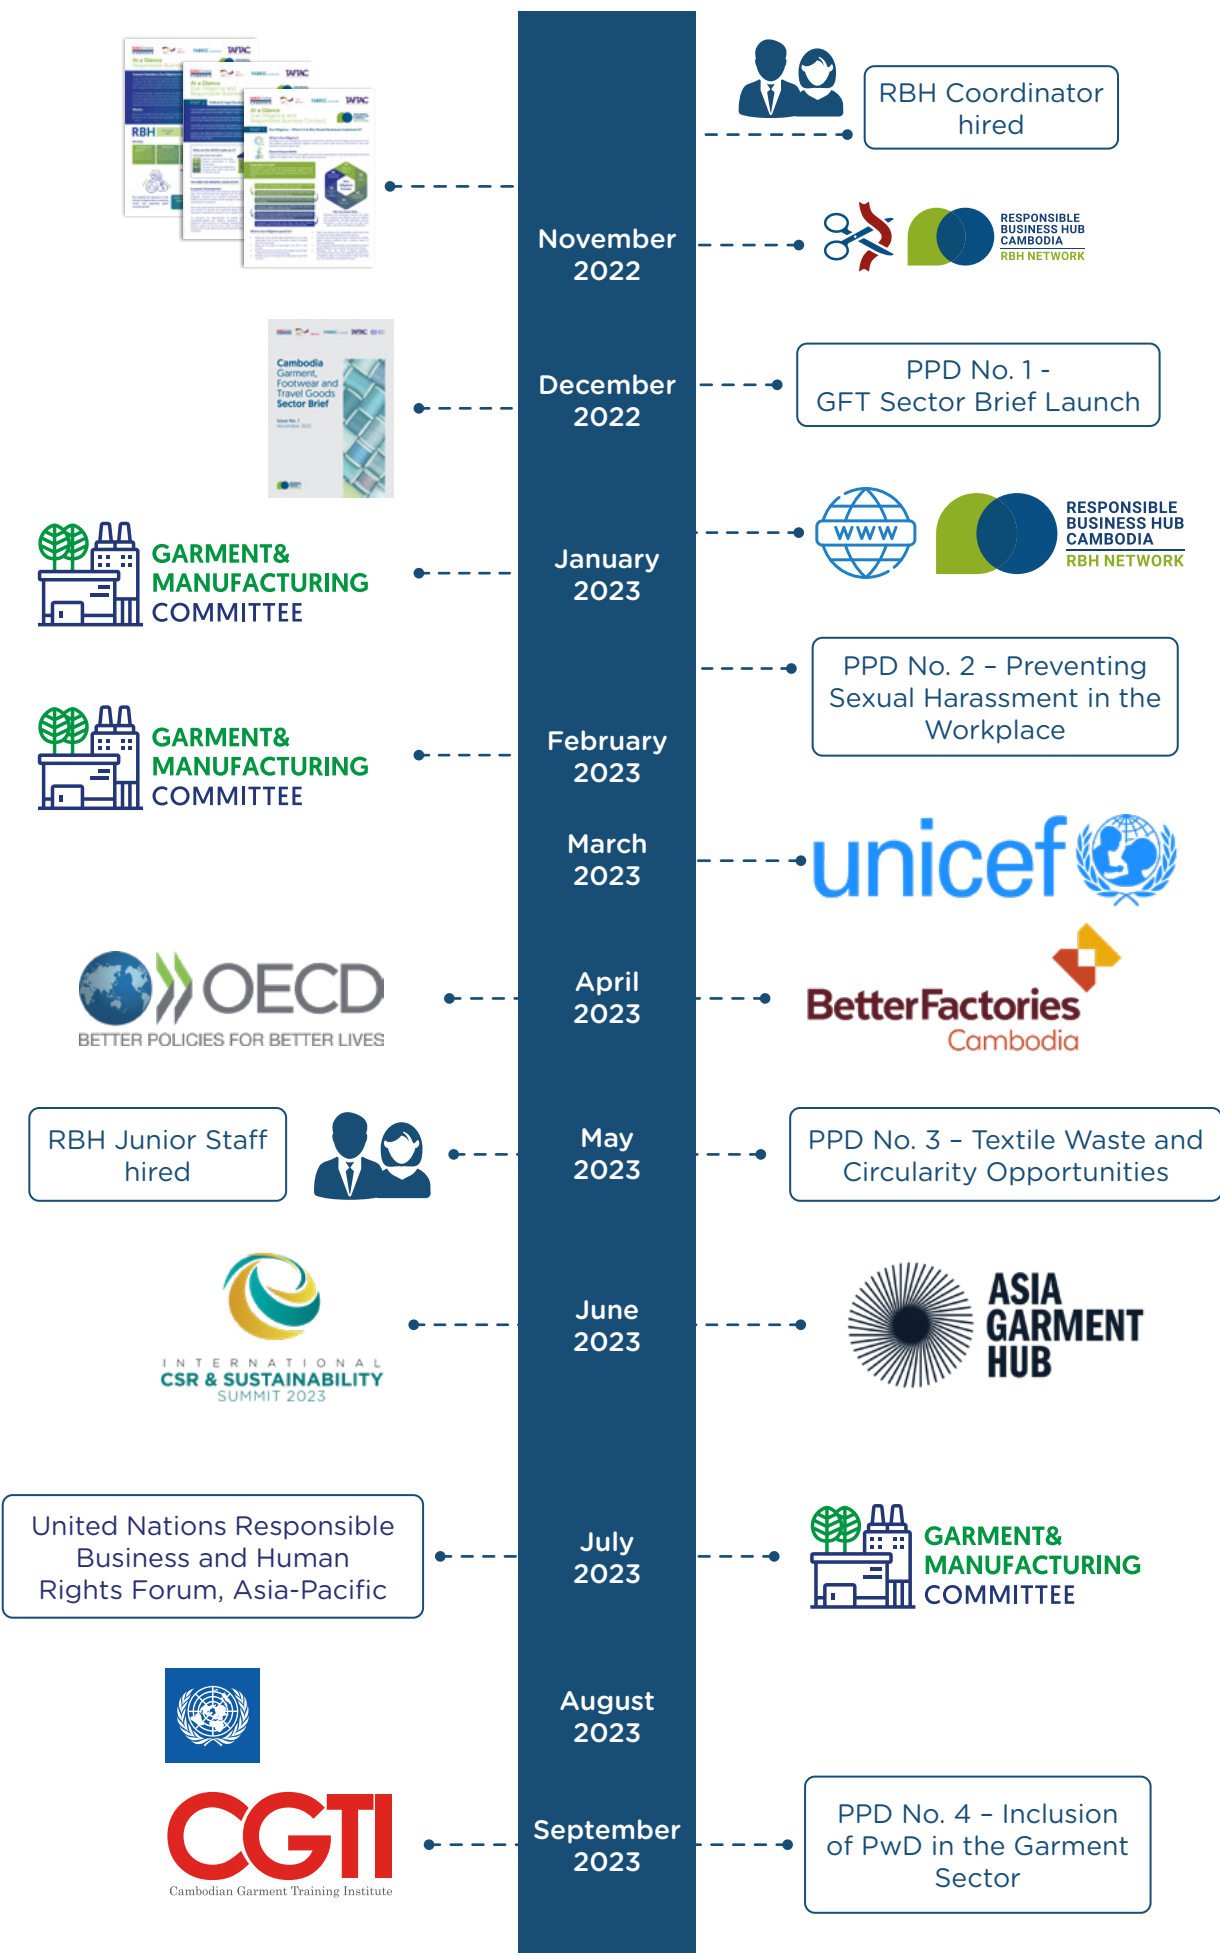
RBH Coordinator hired

November 2022

RESPONSIBLE BUSINESS HUB CAMBODIA
RBH NETWORK

Cambodia Garment, Footwear and Travel Goods Sector Brief

December 2022

PPD No. 1 - GFT Sector Brief Launch

GARMENT& MANUFACTURING COMMITTEE

January 2023

WWW

RESPONSIBLE BUSINESS HUB CAMBODIA
RBH NETWORK

PPD No. 2 – Preventing Sexual Harassment in the Workplace

GARMENT& MANUFACTURING COMMITTEE

February 2023

March 2023

unicef

OECD
BETTER POLICIES FOR BETTER LIVES

April 2023

BetterFactories Cambodia

RBH Junior Staff hired

May 2023

PPD No. 3 – Textile Waste and Circularity Opportunities

INTERNATIONAL CSR & SUSTAINABILITY SUMMIT 2023

June 2023

ASIA GARMENT HUB

United Nations Responsible Business and Human Rights Forum, Asia-Pacific

July 2023

GARMENT& MANUFACTURING COMMITTEE

August 2023

CGTI
Cambodian Garment Training Institute

September 2023

PPD No. 4 – Inclusion of PwD in the Garment Sector